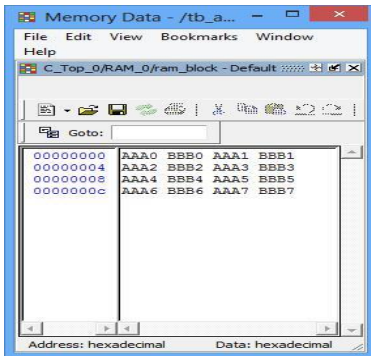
Memory Data - /tb_a...

File Edit View Bookmarks Window Help

C_Top_0/RAM_0/ram_block - Default

Goto:

| | | | | |
|---|---|---|---|---|
| 00000000 | AAA0 | BBB0 | AAA1 | BBB1 |
| 00000004 | AAA2 | BBB2 | AAA3 | BBB3 |
| 00000008 | AAA4 | BBB4 | AAA5 | BBB5 |
| 0000000c | AAA6 | BBB6 | AAA7 | BBB7 |

Address: hexadecimal Data: hexadecimal